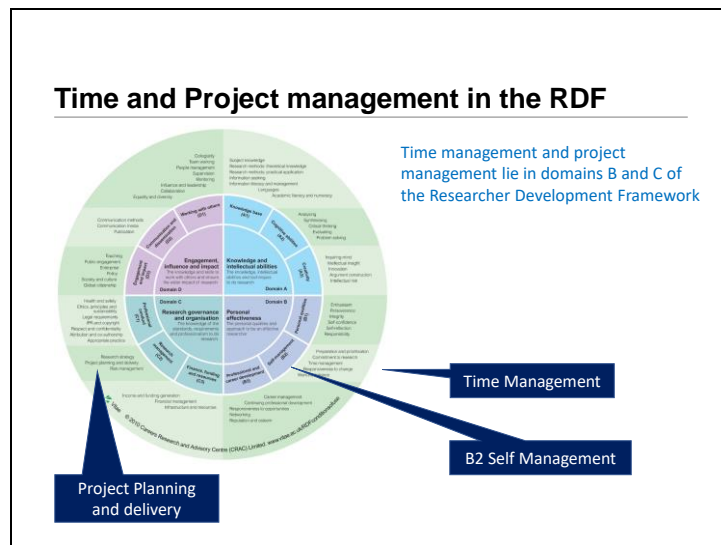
Time and Project management in the RDF

Engagement, influence and impact

Domain D

Knowledge and intellectual abilities

Domain A

Domain C

Research governance and organisation

Domain B

Personal effectiveness

Knowledge base

Cognitive abilities

Creativity

Personal qualities

Self-management

Professional and career development

Finance, funding and resources

Research management

Professional conduct

Engagement and impact

Communication and dissemination

Working with others

© 2010 Careers Research and Advisory Centre (CRAC) Limited www.vitae.ac.uk/RDF

Vitae

Time management and project management lie in domains B and C of the Researcher Development Framework

Time Management

B2 Self Management

Project Planning and delivery